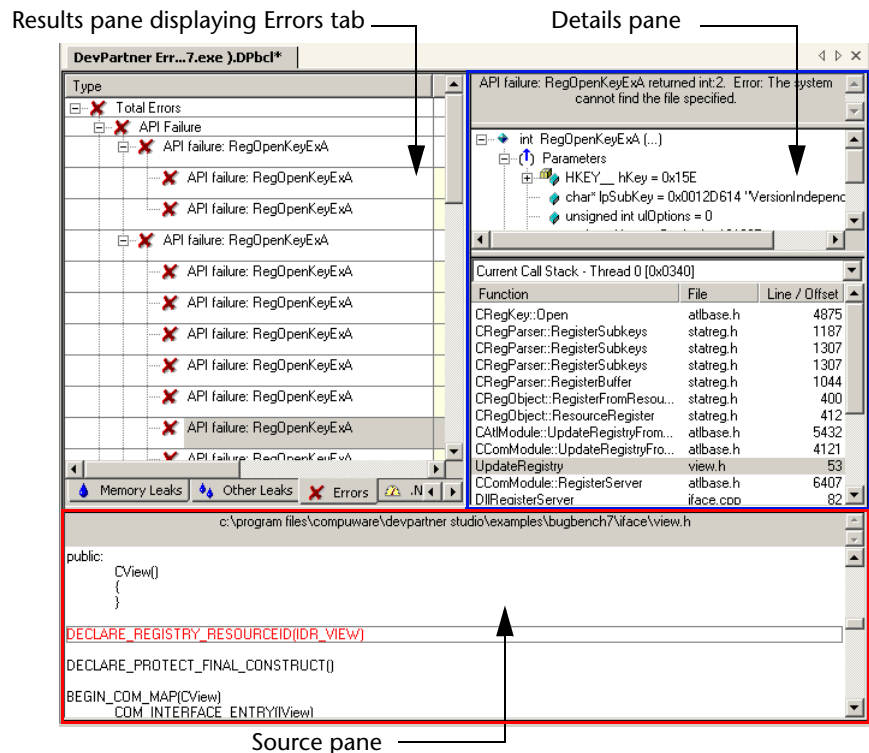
Results pane displaying Errors tab

Details pane

DevPartner Err...7.exe ).DPbcl*

Type

Total Errors

API Failure

API failure: RegOpenKeyExA

API failure: RegOpenKeyExA

API failure: RegOpenKeyExA

API failure: RegOpenKeyExA

API failure: RegOpenKeyExA

API failure: RegOpenKeyExA

API failure: RegOpenKeyExA

API failure: RegOpenKeyExA

API failure: RegOpenKeyExA

API failure: RegOpenKeyExA

API failure: RegOpenKeyExA

Memory Leaks

Other Leaks

Errors

.N

API failure: RegOpenKeyExA returned int:2. Error: The system cannot find the file specified.

int RegOpenKeyExA (...)

Parameters

HKEY__ hKey = 0x15E

char* lpSubKey = 0x0012D614 "VersionIndepenc

unsigned int ulOptions = 0

Current Call Stack - Thread 0 [0x0340]

| Function | File | Line / Offset |
|---|---|---|
| CRegKey::Open | atlbase.h | 4875 |
| CRegParser::RegisterSubkeys | statreg.h | 1187 |
| CRegParser::RegisterSubkeys | statreg.h | 1307 |
| CRegParser::RegisterSubkeys | statreg.h | 1307 |
| CRegParser::RegisterBuffer | statreg.h | 1044 |
| CRegObject::RegisterFromResou... | statreg.h | 400 |
| CRegObject::ResourceRegister | statreg.h | 412 |
| CAtlModule::UpdateRegistryFrom... | atlbase.h | 5432 |
| CComModule::UpdateRegistryFro... | atlbase.h | 4121 |
| UpdateRegistry | view.h | 53 |
| CComModule::RegisterServer | atlbase.h | 6407 |
| DllRegisterServer | iface.cpp | 82 |

c:\program files\compuware\devpartner studio\examples\bugbench7\iface\view.h

public:
CView()
{
}

DECLARE_REGISTRY_RESOURCEID(IDR_VIEW)

DECLARE_PROTECT_FINAL_CONSTRUCT()

BEGIN_COM_MAP(CView)
COM_INTERFACE_ENTRY(IView)

Source pane